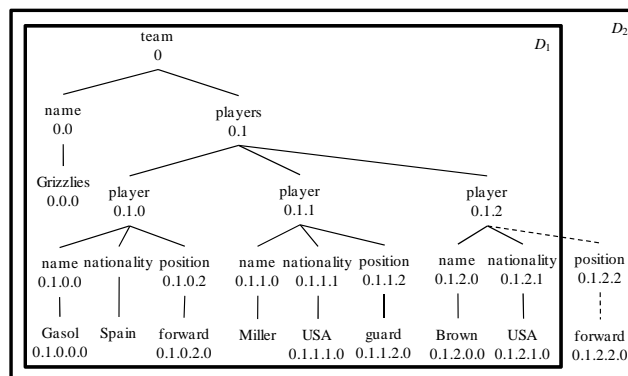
$D_2$

$D_1$

team
0

name
0.0

players
0.1

Grizzlies
0.0.0

player
0.1.0

player
0.1.1

player
0.1.2

name
0.1.0.0

nationality

position
0.1.0.2

name
0.1.1.0

nationality
0.1.1.1

position
0.1.1.2

name
0.1.2.0

nationality
0.1.2.1

position
0.1.2.2

Gasol
0.1.0.0.0

Spain

forward
0.1.0.2.0

Miller

USA
0.1.1.1.0

guard
0.1.1.2.0

Brown
0.1.2.0.0

USA
0.1.2.1.0

forward
0.1.2.2.0